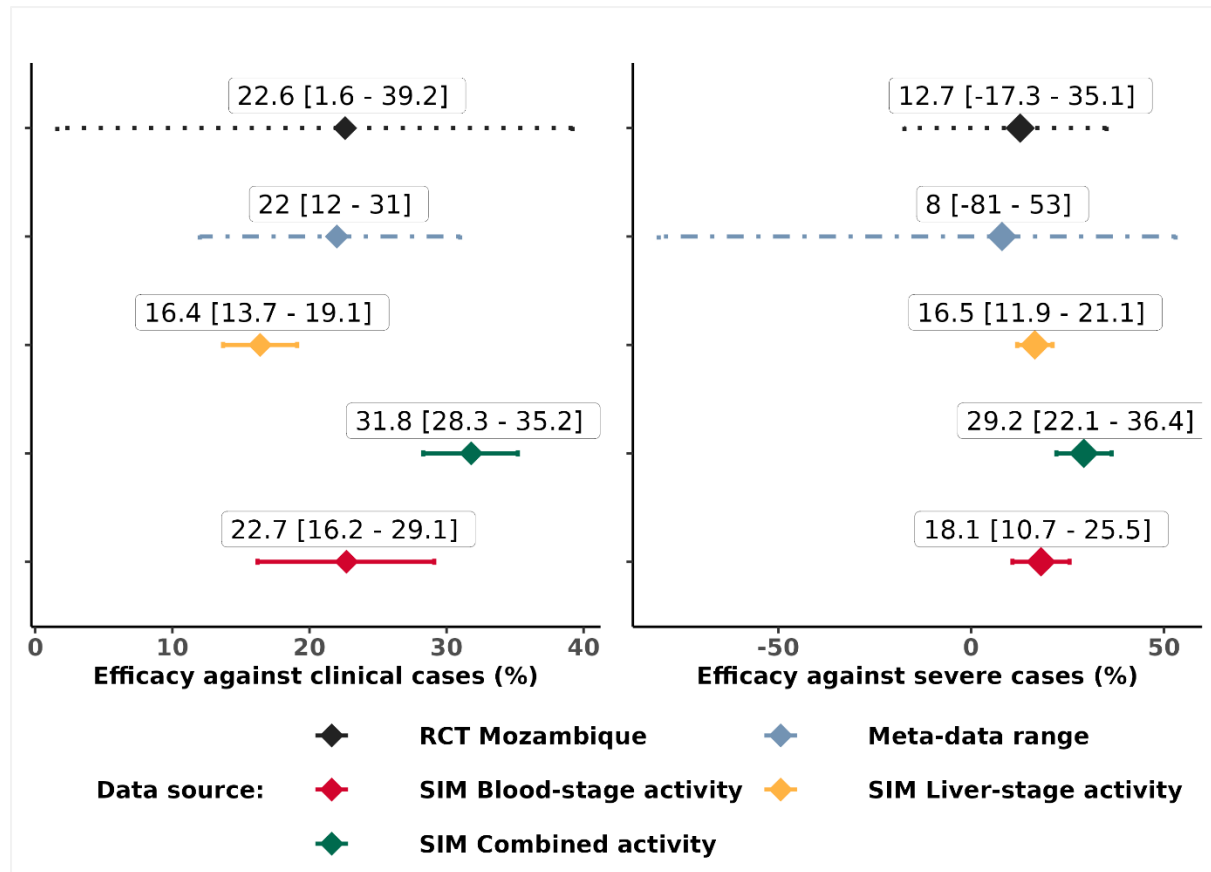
22.6 [1.6 - 39.2]

22 [12 - 31]

16.4 [13.7 - 19.1]

31.8 [28.3 - 35.2]

22.7 [16.2 - 29.1]

0 10 20 30 40

Efficacy against clinical cases (%)

12.7 [-17.3 - 35.1]

8 [-81 - 53]

16.5 [11.9 - 21.1]

29.2 [22.1 - 36.4]

18.1 [10.7 - 25.5]

-50 0 50

Efficacy against severe cases (%)

Data source:

RCT Mozambique

Meta-data range

SIM Blood-stage activity

SIM Liver-stage activity

SIM Combined activity